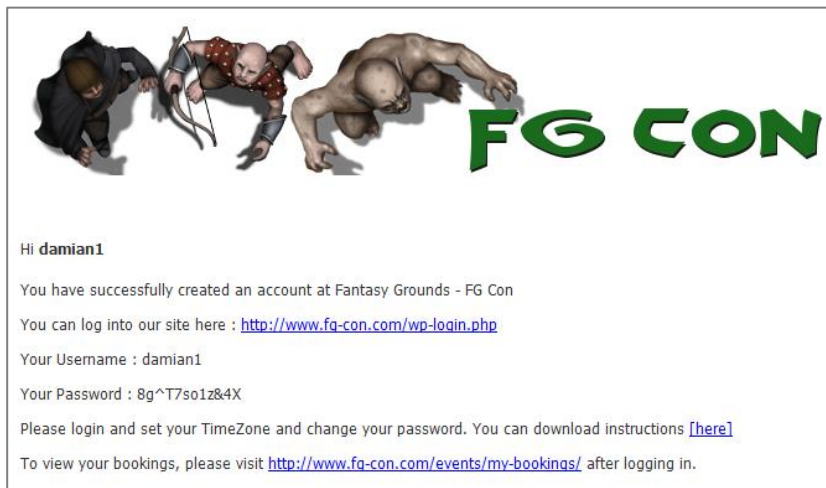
FG CON

Hi **damian1**

You have successfully created an account at Fantasy Grounds - FG Con

You can log into our site here : http://www.fg-con.com/wp-login.php

Your Username : damian1

Your Password : 8g^T7so1z&4X

Please login and set your TimeZone and change your password. You can download instructions [here]

To view your bookings, please visit http://www.fg-con.com/events/my-bookings/ after logging in.